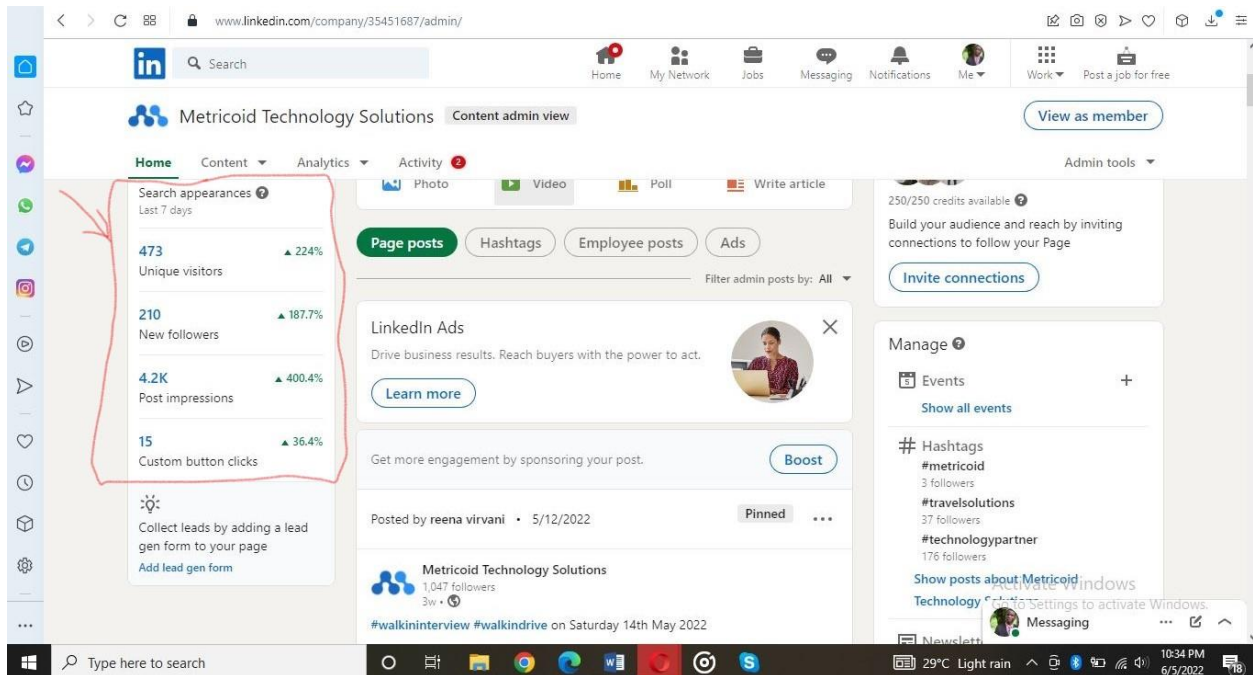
www.linkedin.com/company/35451687/admin/

in Search

Home My Network Jobs Messaging Notifications Me Work Post a job for free

Metricoid Technology Solutions Content admin view

View as member

Home Content Analytics Activity 2 Admin tools

Search appearances
Last 7 days

473 ▲ 224%
Unique visitors

210 ▲ 187.7%
New followers

4.2K ▲ 400.4%
Post impressions

15 ▲ 36.4%
Custom button clicks

Collect leads by adding a lead gen form to your page
Add lead gen form

Photo Video Poll Write article

Page posts Hashtags Employee posts Ads

Filter admin posts by: All

LinkedIn Ads
Drive business results. Reach buyers with the power to act.
Learn more

Get more engagement by sponsoring your post. Boost

Posted by reena virvani • 5/12/2022 Pinned

Metricoid Technology Solutions
1,047 followers
3w •

#walkininterview #walkindrive on Saturday 14th May 2022

250/250 credits available
Build your audience and reach by inviting connections to follow your Page
Invite connections

Manage
Events
Show all events
Hashtags
#metricoid
3 followers
#travelsolutions
37 followers
#technologypartner
176 followers
Show posts about Metricoid Technology Solutions
Activate Windows
Go to Settings to activate Windows.
Messaging
Newslett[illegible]

Type here to search
29°C Light rain 10:34 PM 6/5/2022 18